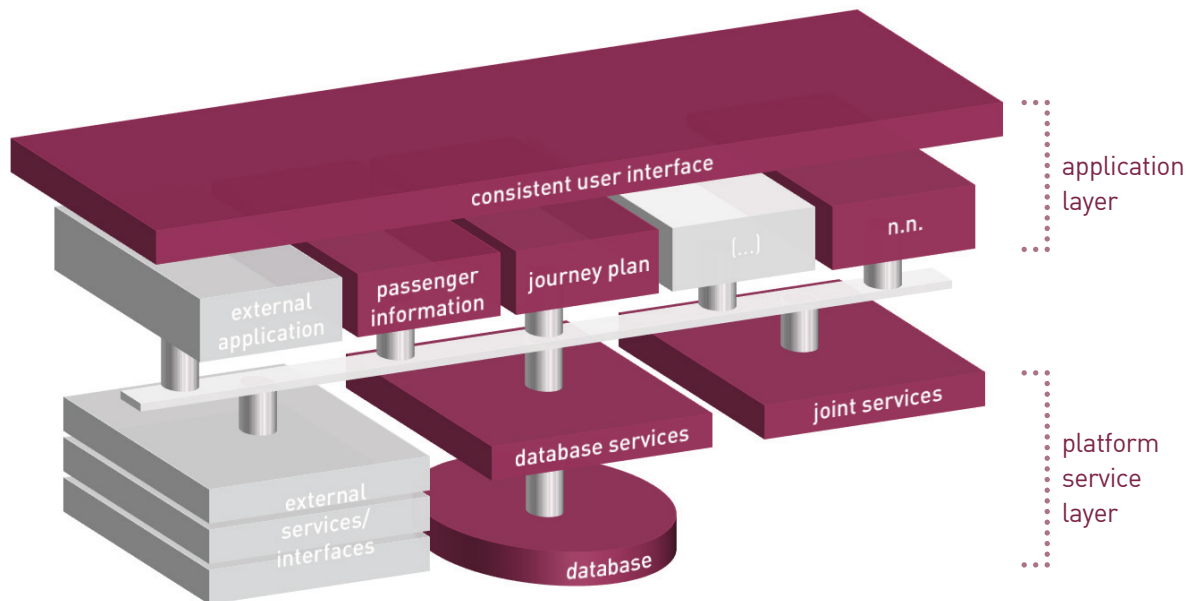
consistent user interface

application layer

external application

passenger information

journey plan

(...)

n.n.

joint services

database services

platform service layer

external services/ interfaces

database